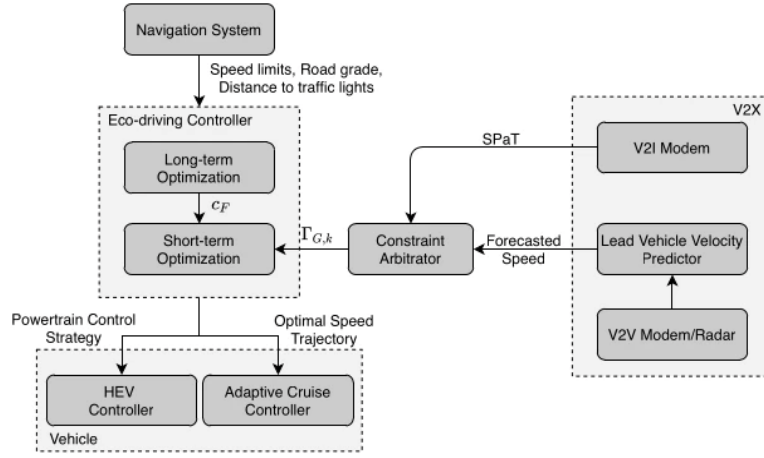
Navigation System

Speed limits, Road grade, Distance to traffic lights

Eco-driving Controller

Long-term Optimization

$c_F$

Short-term Optimization

$\Gamma_{G,k}$

Constraint Arbitrator

SPaT

V2X

V2I Modem

Forecasted Speed

Lead Vehicle Velocity Predictor

V2V Modem/Radar

Powertrain Control Strategy

Optimal Speed Trajectory

HEV Controller

Adaptive Cruise Controller

Vehicle